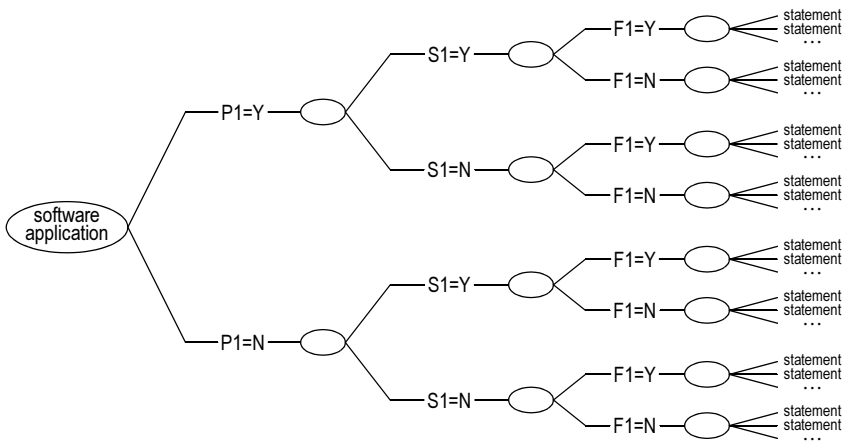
software application

P1=Y

S1=Y

F1=Y

statement
statement
...

F1=N

statement
statement
...

S1=N

F1=Y

statement
statement
...

F1=N

statement
statement
...

P1=N

S1=Y

F1=Y

statement
statement
...

F1=N

statement
statement
...

S1=N

F1=Y

statement
statement
...

F1=N

statement
statement
...